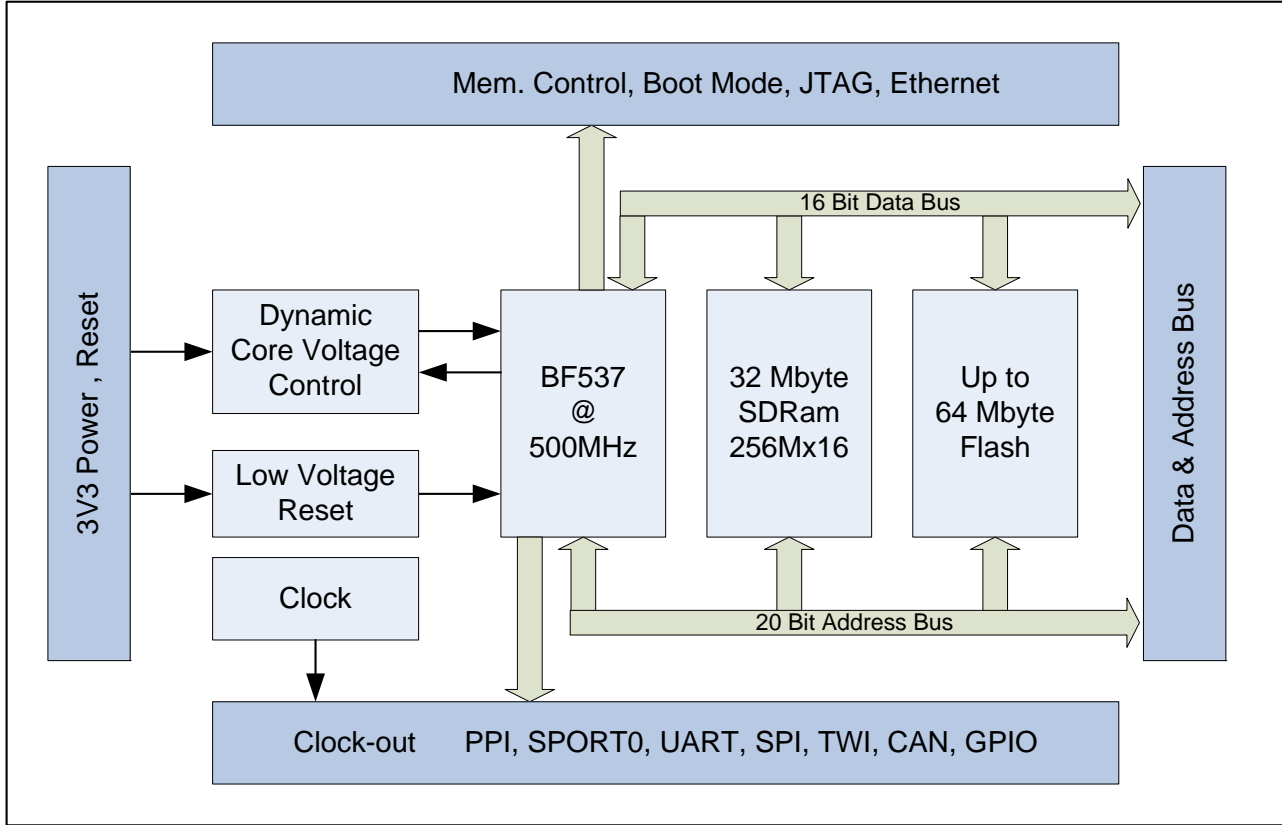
Mem. Control, Boot Mode, JTAG, Ethernet

16 Bit Data Bus

3V3 Power , Reset

Dynamic Core Voltage Control

BF537 @ 500MHz

32 Mbyte SDRam 256Mx16

Up to 64 Mbyte Flash

Data & Address Bus

Low Voltage Reset

Clock

20 Bit Address Bus

Clock-out PPI, SPORT0, UART, SPI, TWI, CAN, GPIO